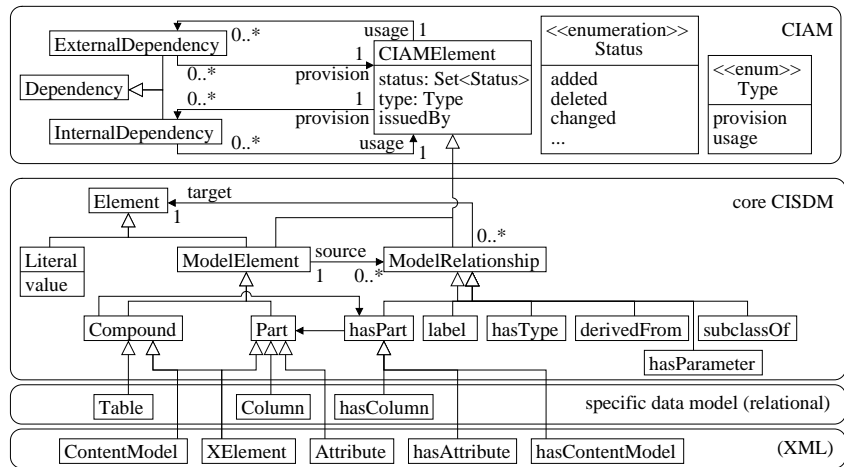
CIAM

ExternalDependency
0..*
usage 1
1
CIAMElement
0..*
provision
status: Set<Status>
Dependency
0..*
1
type: Type
provision
issuedBy
InternalDependency
0..*
usage
1

<<enumeration>>
Status
added
deleted
changed
...

<<enum>>
Type
provision
usage

core CISDM

Element
target
1
0..*
Literal
value
ModelElement
source
1
0..*
ModelRelationship
Compound
Part
hasPart
label
hasType
derivedFrom
subclassOf
hasParameter

specific data model (relational)
Table
Column
hasColumn

(XML)
ContentModel
XElement
Attribute
hasAttribute
hasContentModel